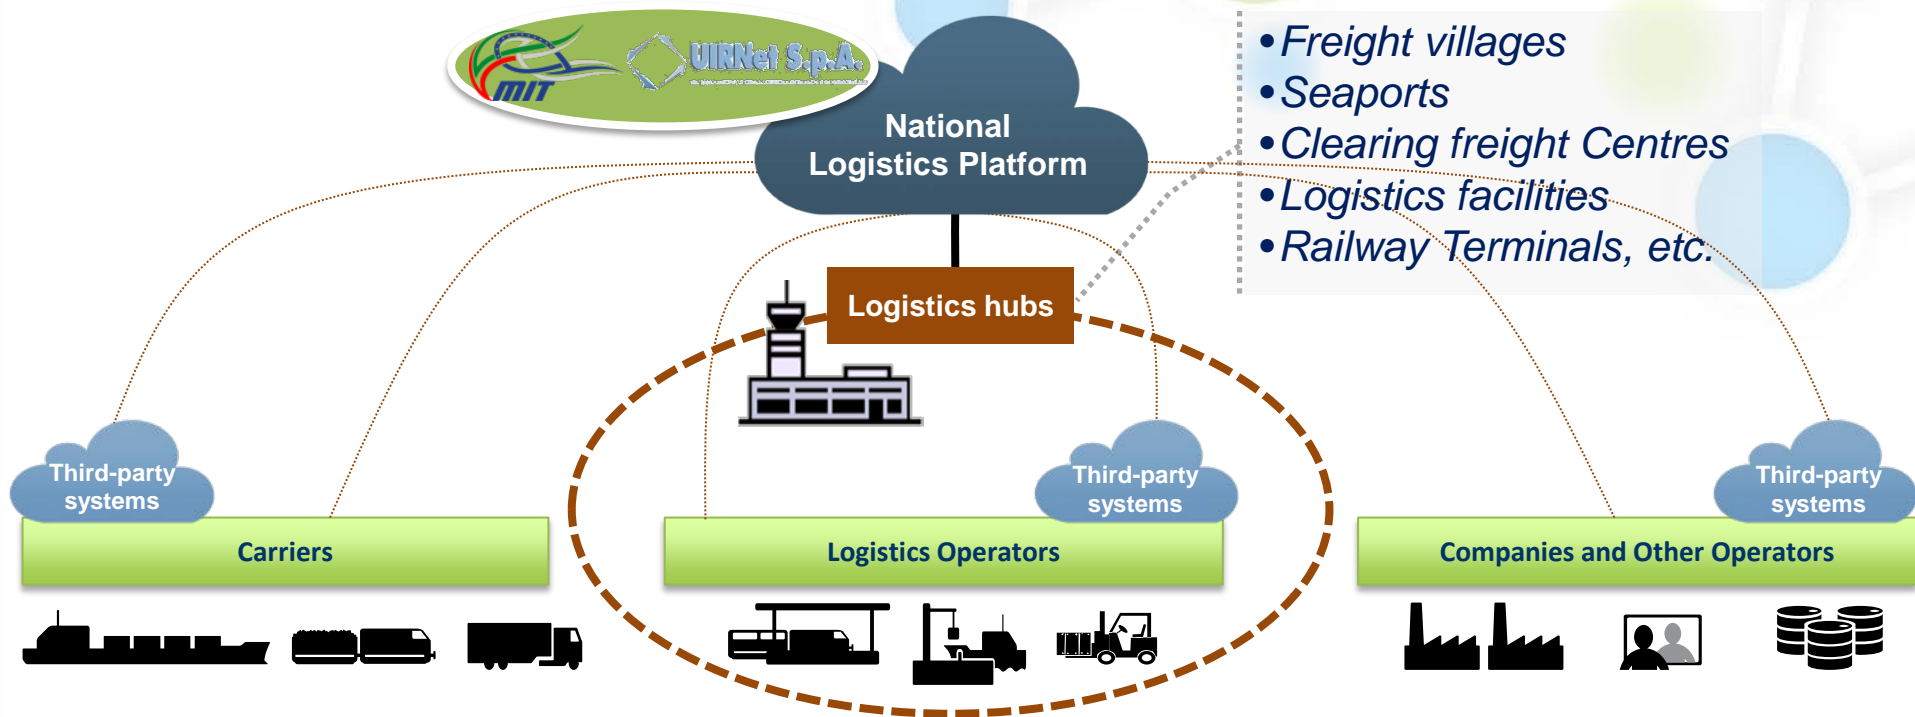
MIT
UIRNet S.p.A.

National Logistics Platform

•Freight villages
•Seaports
•Clearing freight Centres
•Logistics facilities
•Railway Terminals, etc.

Logistics hubs

Third-party systems

Third-party systems

Third-party systems

Carriers

Logistics Operators

Companies and Other Operators